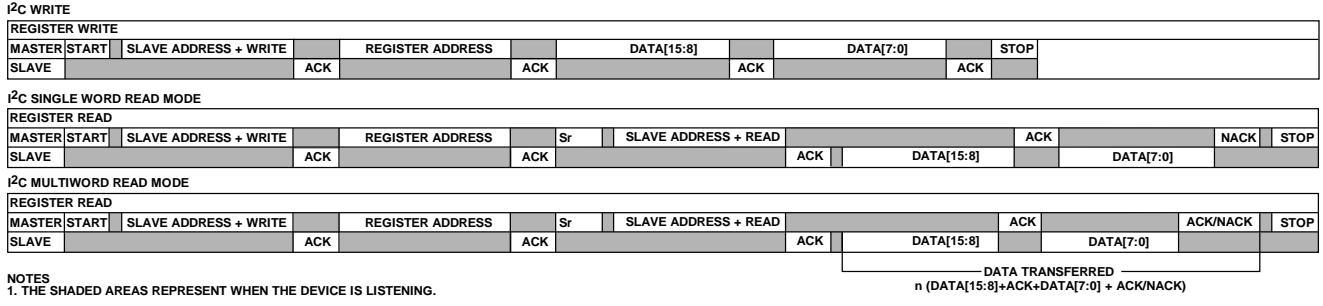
I2C WRITE

| REGISTER WRITE | | | | | | | | | | | | |
|---|---|---|---|---|---|---|---|---|---|---|---|---|
| MASTER | START | | SLAVE ADDRESS + WRITE | | REGISTER ADDRESS | | DATA[15:8] | | DATA[7:0] | | STOP |
| SLAVE | | | | ACK | | ACK | | ACK | | ACK | |

I2C SINGLE WORD READ MODE

| REGISTER READ | | | | | | | | | | | | | | | | |
|---|---|---|---|---|---|---|---|---|---|---|---|---|---|---|---|---|
| MASTER | START | | SLAVE ADDRESS + WRITE | | REGISTER ADDRESS | | Sr | | SLAVE ADDRESS + READ | | | ACK | | NACK | | STOP |
| SLAVE | | | | ACK | | ACK | | | | ACK | DATA[15:8] | | DATA[7:0] | | | |

I2C MULTIWORD READ MODE

| REGISTER READ | | | | | | | | | | | | | | | | |
|---|---|---|---|---|---|---|---|---|---|---|---|---|---|---|---|---|
| MASTER | START | | SLAVE ADDRESS + WRITE | | REGISTER ADDRESS | | Sr | | SLAVE ADDRESS + READ | | | ACK | | ACK/NACK | | STOP |
| SLAVE | | | | ACK | | ACK | | | | ACK | DATA[15:8] | | DATA[7:0] | | | |

DATA TRANSFERRED
n (DATA[15:8]+ACK+DATA[7:0] + ACK/NACK)

NOTES
1. THE SHADED AREAS REPRESENT WHEN THE DEVICE IS LISTENING.